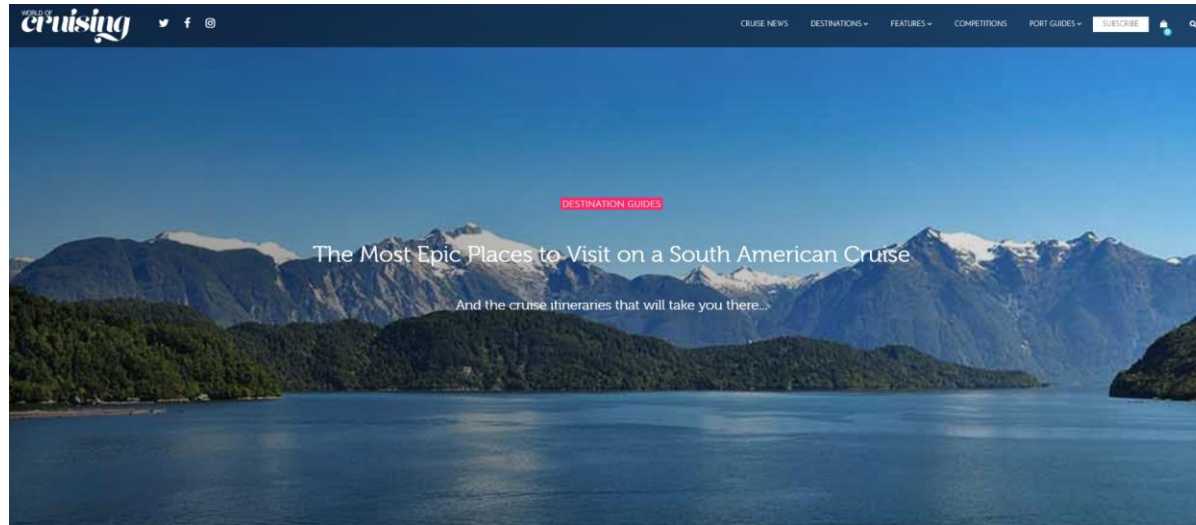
WORLD OF cruising

CRUISE NEWS DESTINATIONS FEATURES COMPETITIONS PORT GUIDES SUBSCRIBE

DESTINATION GUIDES

The Most Epic Places to Visit on a South American Cruise

And the cruise itineraries that will take you there...